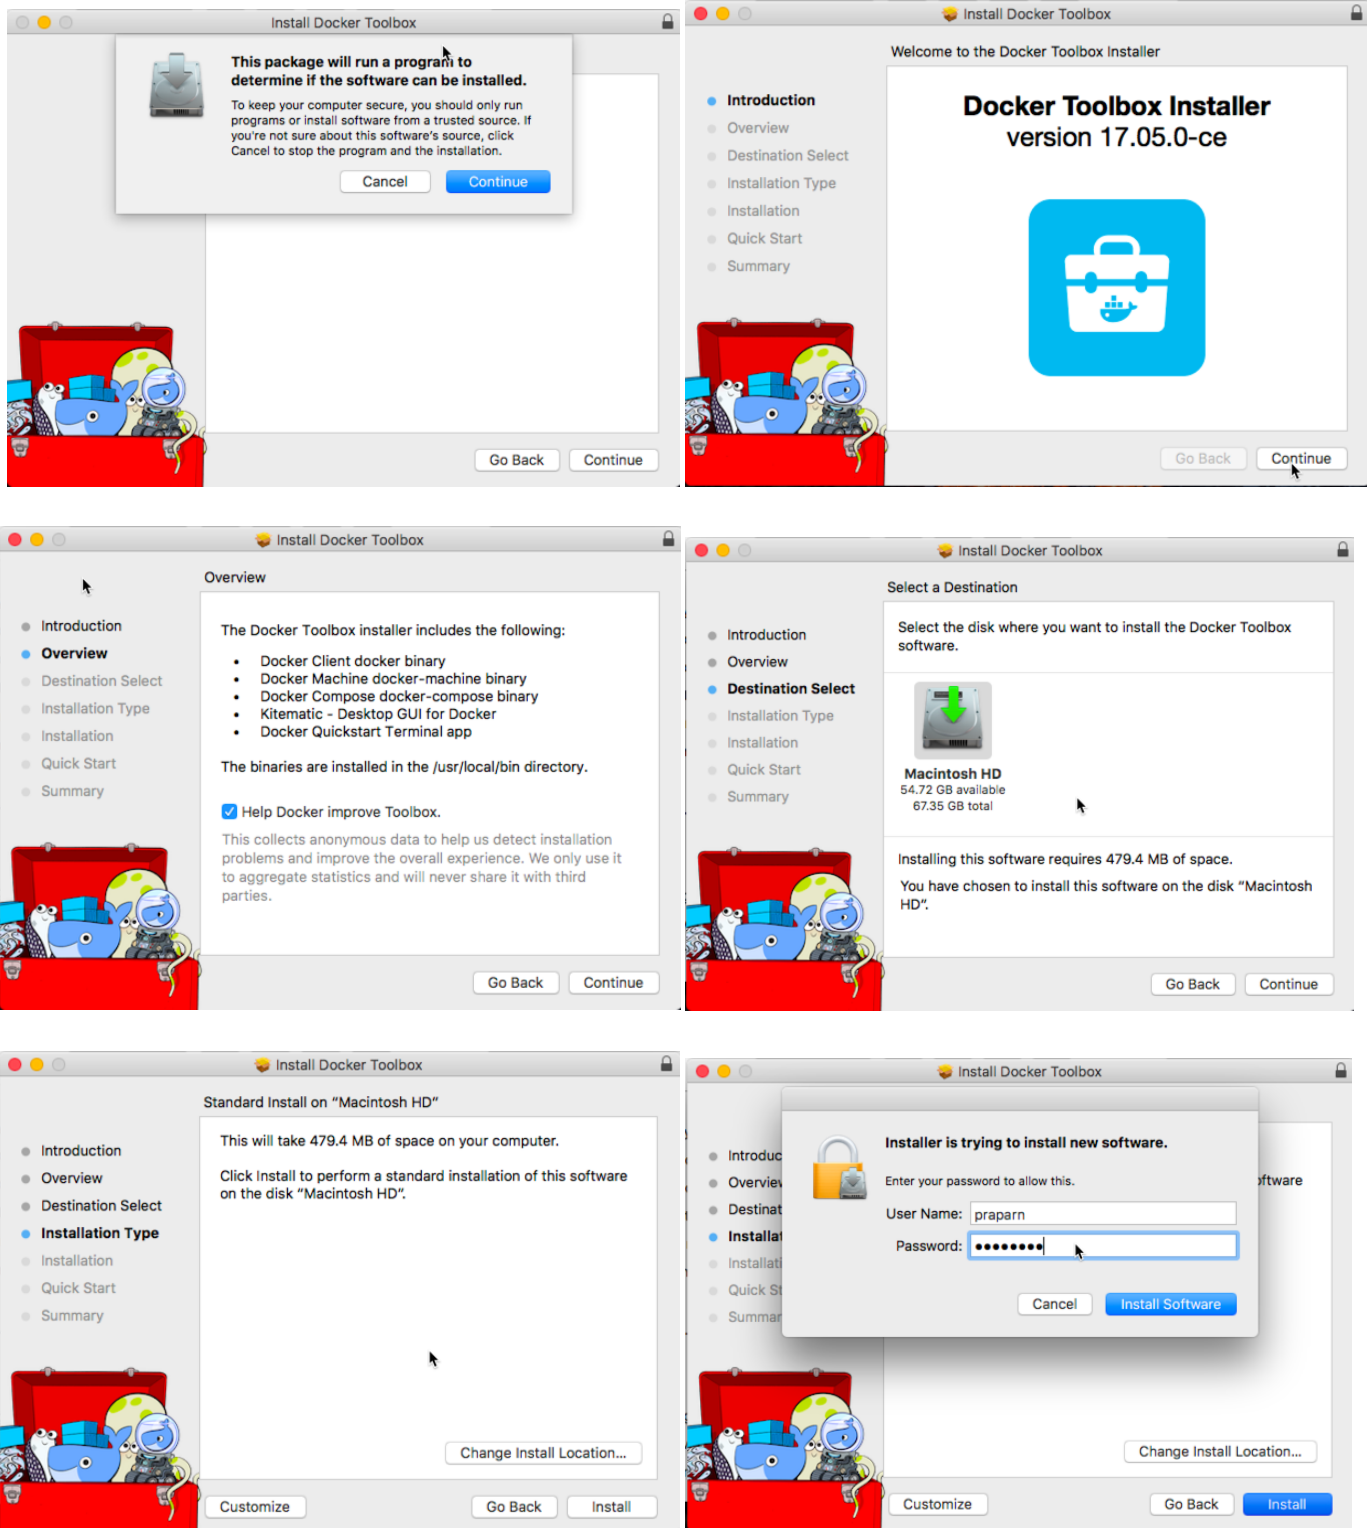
Install Docker Toolbox

This package will run a program to determine if the software can be installed.

To keep your computer secure, you should only run programs or install software from a trusted source. If you're not sure about this software's source, click Cancel to stop the program and the installation.

Cancel Continue

Go Back Continue

Install Docker Toolbox

Welcome to the Docker Toolbox Installer

Introduction
Overview
Destination Select
Installation Type
Installation
Quick Start
Summary

Docker Toolbox Installer
version 17.05.0-ce

Go Back Continue

Install Docker Toolbox

Overview

Introduction
Overview
Destination Select
Installation Type
Installation
Quick Start
Summary

The Docker Toolbox installer includes the following:

- Docker Client docker binary
- Docker Machine docker-machine binary
- Docker Compose docker-compose binary
- Kitematic - Desktop GUI for Docker
- Docker Quickstart Terminal app

The binaries are installed in the /usr/local/bin directory.

Help Docker improve Toolbox.

This collects anonymous data to help us detect installation problems and improve the overall experience. We only use it to aggregate statistics and will never share it with third parties.

Go Back Continue

Install Docker Toolbox

Select a Destination

Introduction
Overview
Destination Select
Installation Type
Installation
Quick Start
Summary

Select the disk where you want to install the Docker Toolbox software.

Macintosh HD
54.72 GB available
67.35 GB total

Installing this software requires 479.4 MB of space.

You have chosen to install this software on the disk “Macintosh HD”.

Go Back Continue

Install Docker Toolbox

Standard Install on “Macintosh HD”

Introduction
Overview
Destination Select
Installation Type
Installation
Quick Start
Summary

This will take 479.4 MB of space on your computer.

Click Install to perform a standard installation of this software on the disk “Macintosh HD”.

Change Install Location...

Customize Go Back Install

Install Docker Toolbox

Introduc
Overvie
Destinat
Installat
Installati
Quick St
Summar

Installer is trying to install new software.

Enter your password to allow this.

User Name: praparn
Password: ••••••••

Cancel Install Software

ftware

Change Install Location...

Customize Go Back Install